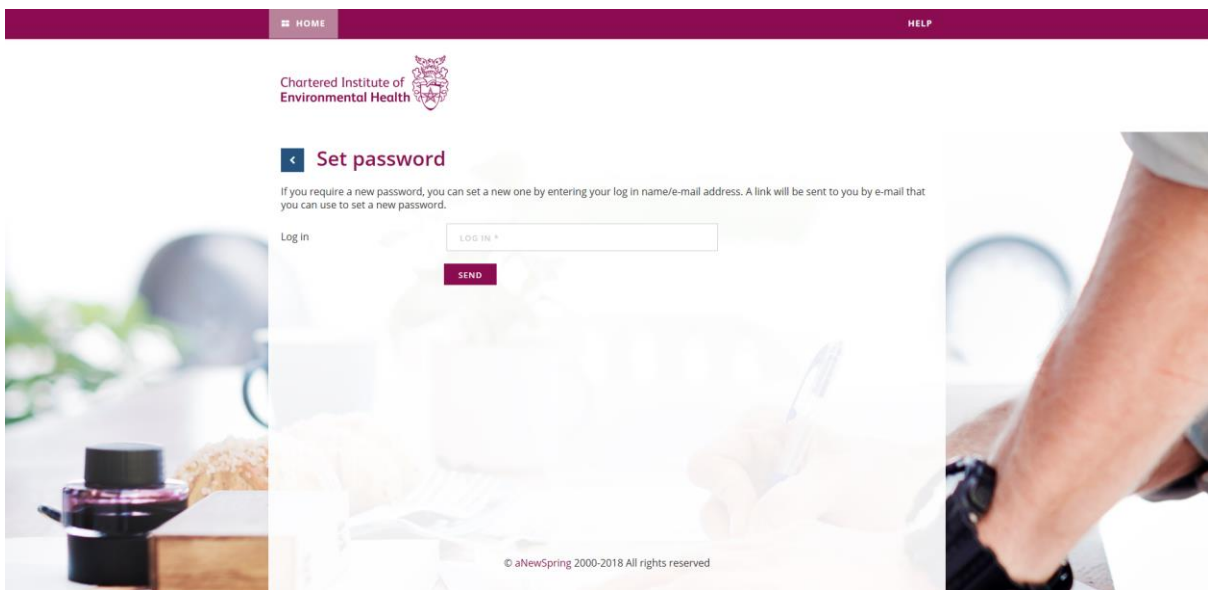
HOME

HELP

Chartered Institute of Environmental Health

Set password

If you require a new password, you can set a new one by entering your log in name/e-mail address. A link will be sent to you by e-mail that you can use to set a new password.

Log in

LOG IN *

SEND

© aNewSpring 2000-2018 All rights reserved